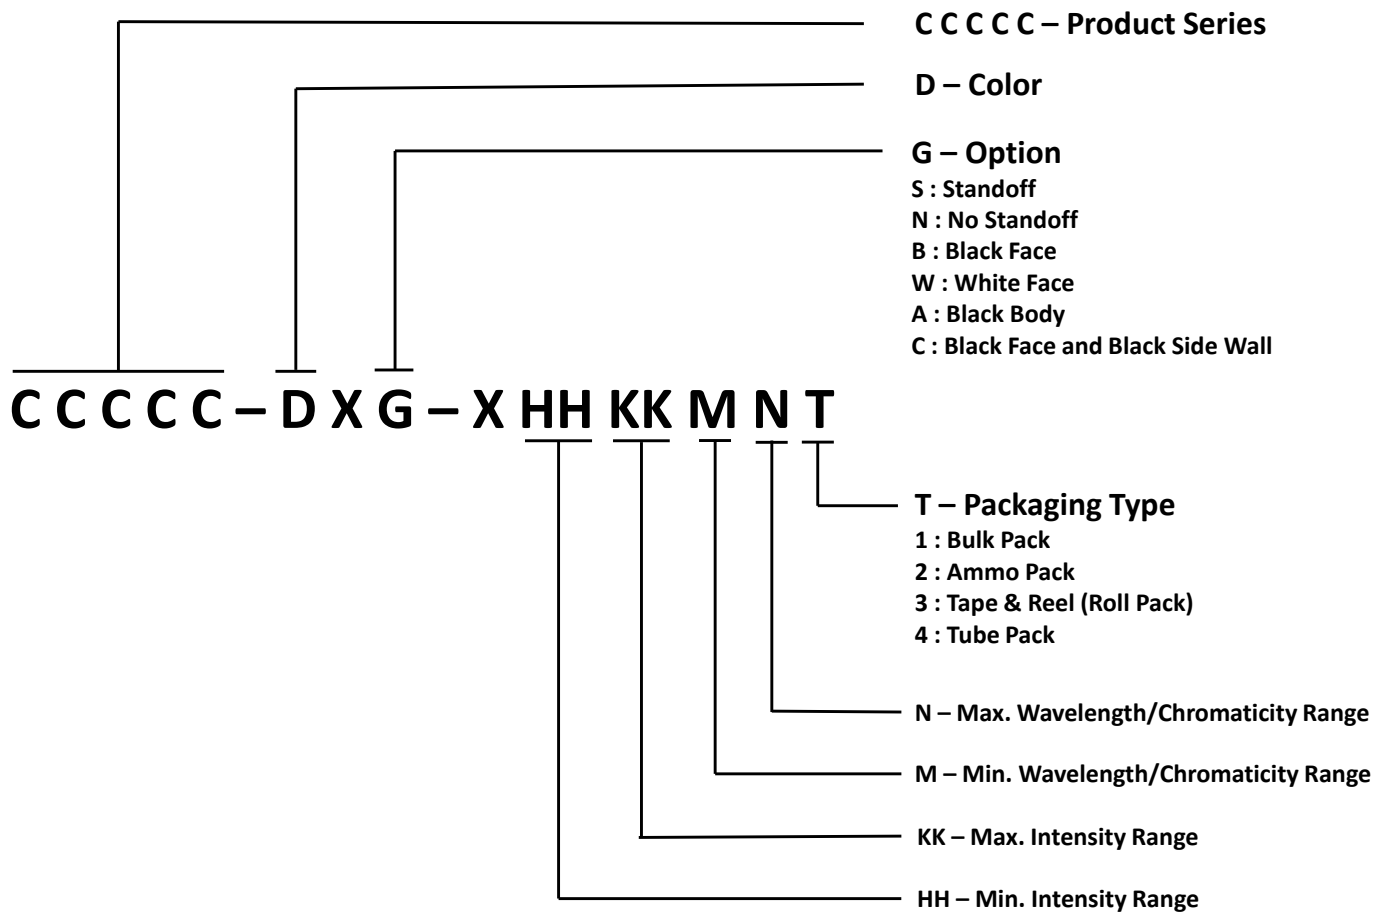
C C C C C – Product Series

D – Color

G – Option
S : Standoff
N : No Standoff
B : Black Face
W : White Face
A : Black Body
C : Black Face and Black Side Wall

C C C C C – D X G – X HH KK M N T

T – Packaging Type
1 : Bulk Pack
2 : Ammo Pack
3 : Tape & Reel (Roll Pack)
4 : Tube Pack

N – Max. Wavelength/Chromaticity Range

M – Min. Wavelength/Chromaticity Range

KK – Max. Intensity Range

HH – Min. Intensity Range